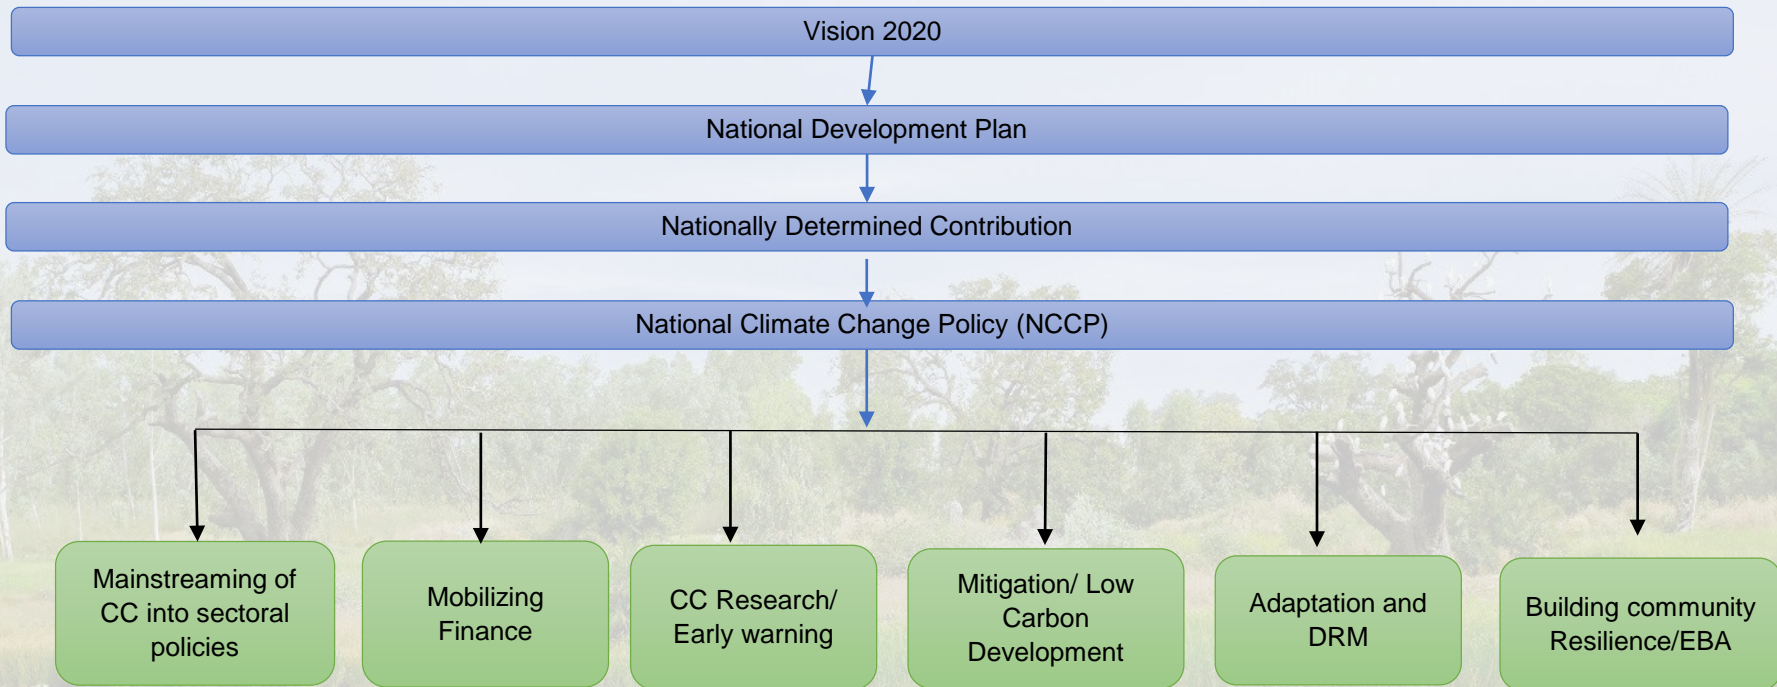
Vision 2020

National Development Plan

Nationally Determined Contribution

National Climate Change Policy (NCCP)

Mainstreaming of CC into sectoral policies

Mobilizing Finance

CC Research/ Early warning

Mitigation/ Low Carbon Development

Adaptation and DRM

Building community Resilience/EBA